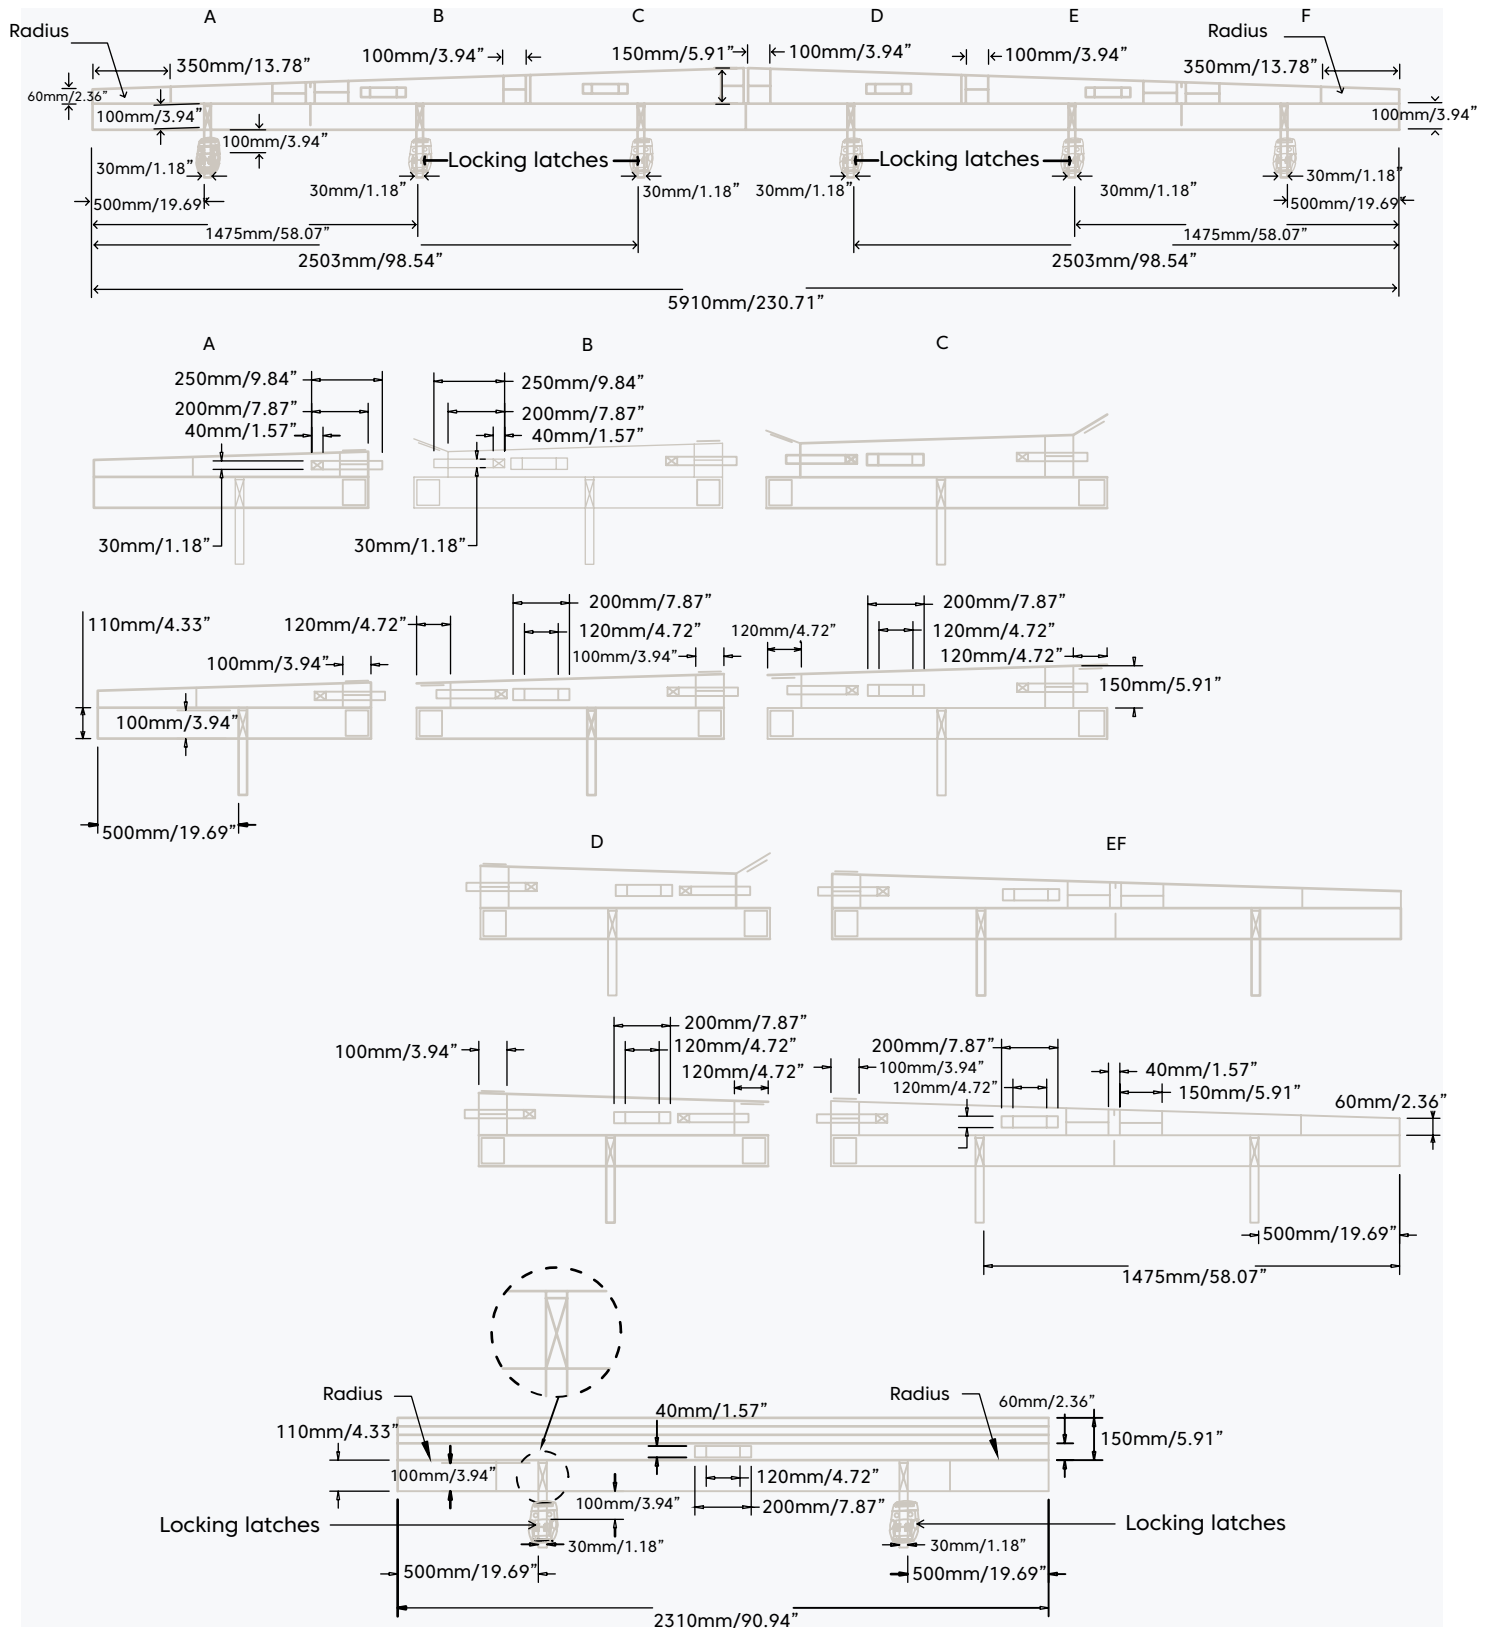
A B C D E F

Radius

350mm/13.78”
100mm/3.94”
150mm/5.91”
100mm/3.94”
100mm/3.94”
Radius
350mm/13.78”
60mm/2.36”
100mm/3.94”
100mm/3.94”
100mm/3.94”
30mm/1.18”
Locking latches
Locking latches
30mm/1.18”
30mm/1.18”
30mm/1.18”
30mm/1.18”
30mm/1.18”
500mm/19.69”
500mm/19.69”
1475mm/58.07”
1475mm/58.07”
2503mm/98.54”
2503mm/98.54”
5910mm/230.71”

A B C

250mm/9.84”
200mm/7.87”
40mm/1.57”
250mm/9.84”
200mm/7.87”
40mm/1.57”
30mm/1.18”
30mm/1.18”

110mm/4.33”
120mm/4.72”
200mm/7.87”
120mm/4.72”
120mm/4.72”
200mm/7.87”
120mm/4.72”
100mm/3.94”
100mm/3.94”
120mm/4.72”
150mm/5.91”
100mm/3.94”
500mm/19.69”

D EF

100mm/3.94”
200mm/7.87”
120mm/4.72”
120mm/4.72”
200mm/7.87”
100mm/3.94”
120mm/4.72”
40mm/1.57”
150mm/5.91”
60mm/2.36”
500mm/19.69”
1475mm/58.07”

Radius
Radius
60mm/2.36”
110mm/4.33”
40mm/1.57”
150mm/5.91”
100mm/3.94”
120mm/4.72”
100mm/3.94”
200mm/7.87”
Locking latches
Locking latches
30mm/1.18”
30mm/1.18”
500mm/19.69”
500mm/19.69”
2310mm/90.94”